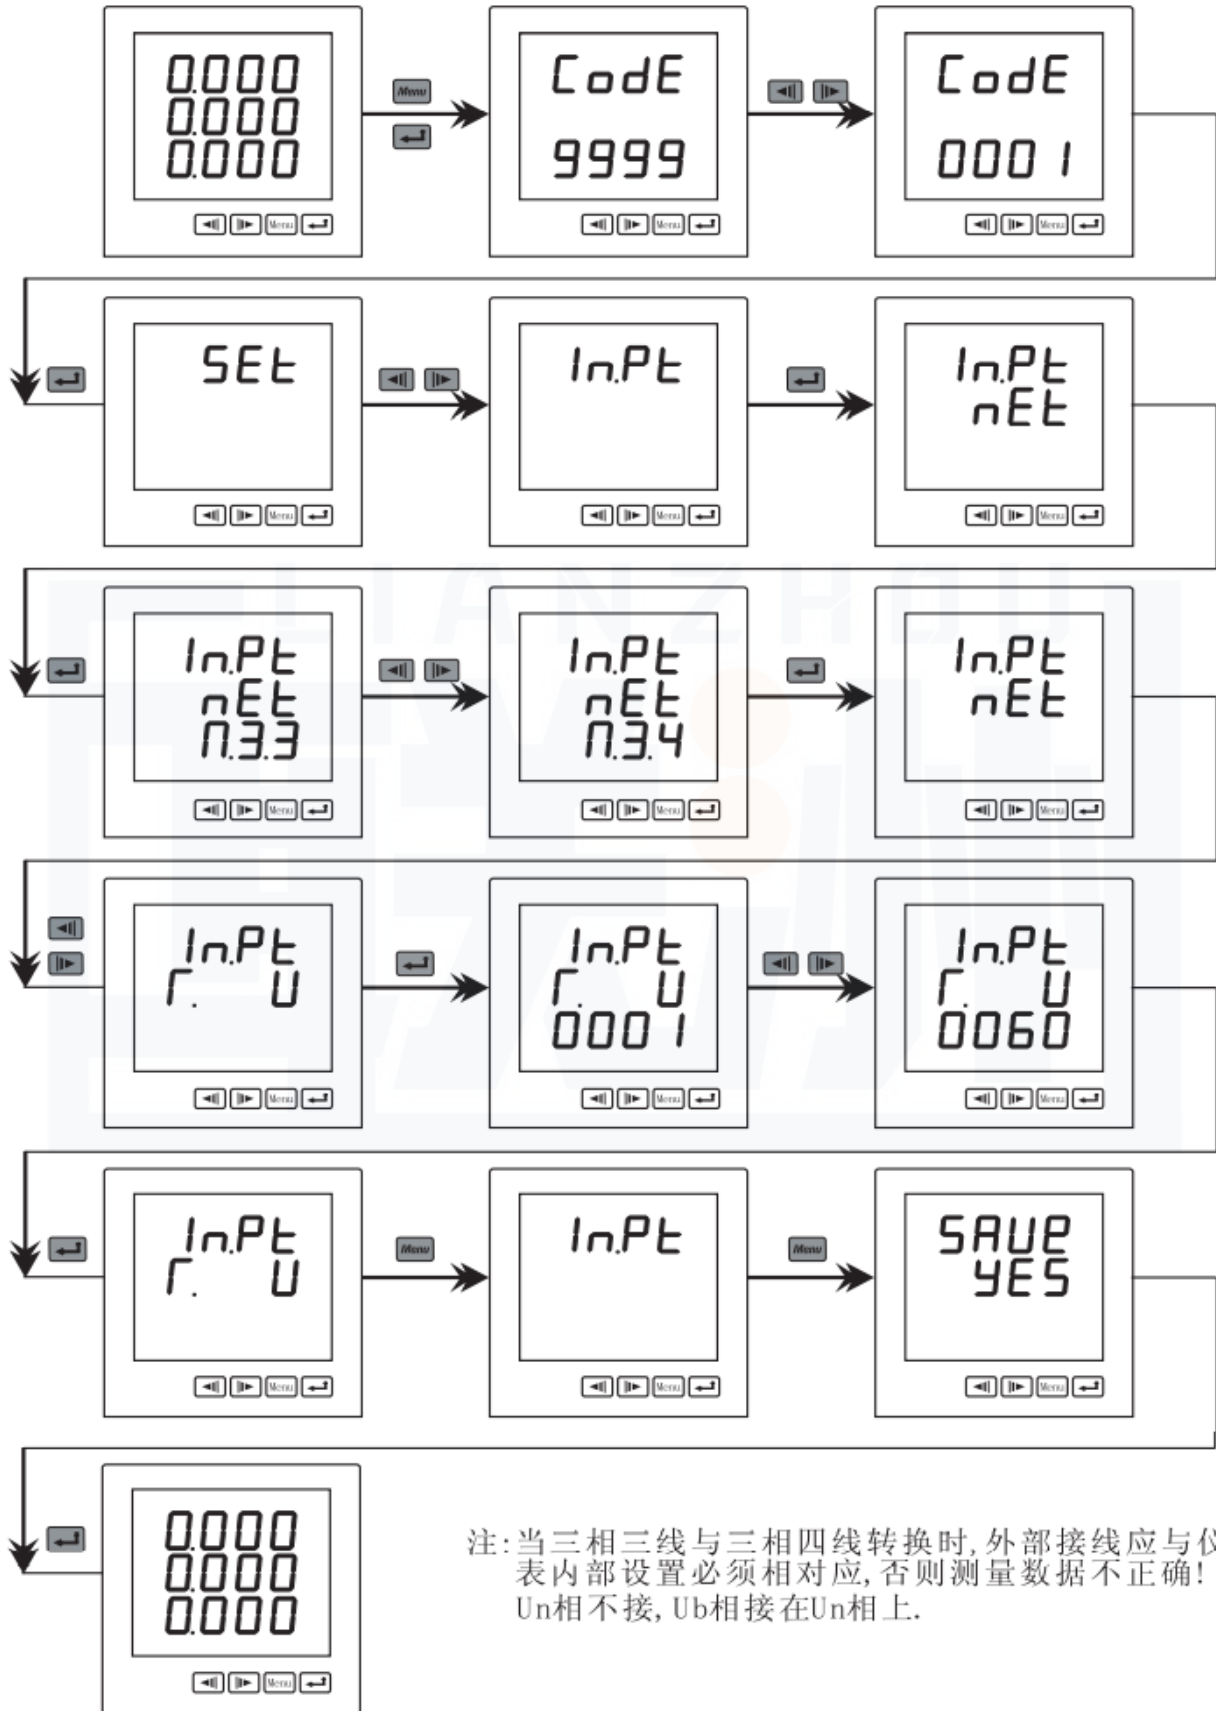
0.000
0.000
0.000

Menu

CodE
9999

CodE
0001

SEt

In.Pt

In.Pt
nEt

In.Pt
nEt
N.3.3

In.Pt
nEt
N.3.4

In.Pt
nEt

In.Pt
Γ. U

In.Pt
Γ. U
0001

In.Pt
Γ. U
0060

In.Pt
Γ. U

Menu

In.Pt

Menu

SAUE
YES

0.000
0.000
0.000

注:当三相三线与三相四线转换时,外部接线应与仪表内部设置必须相对应,否则测量数据不正确!Un相不接,Ub相接在Un相上.